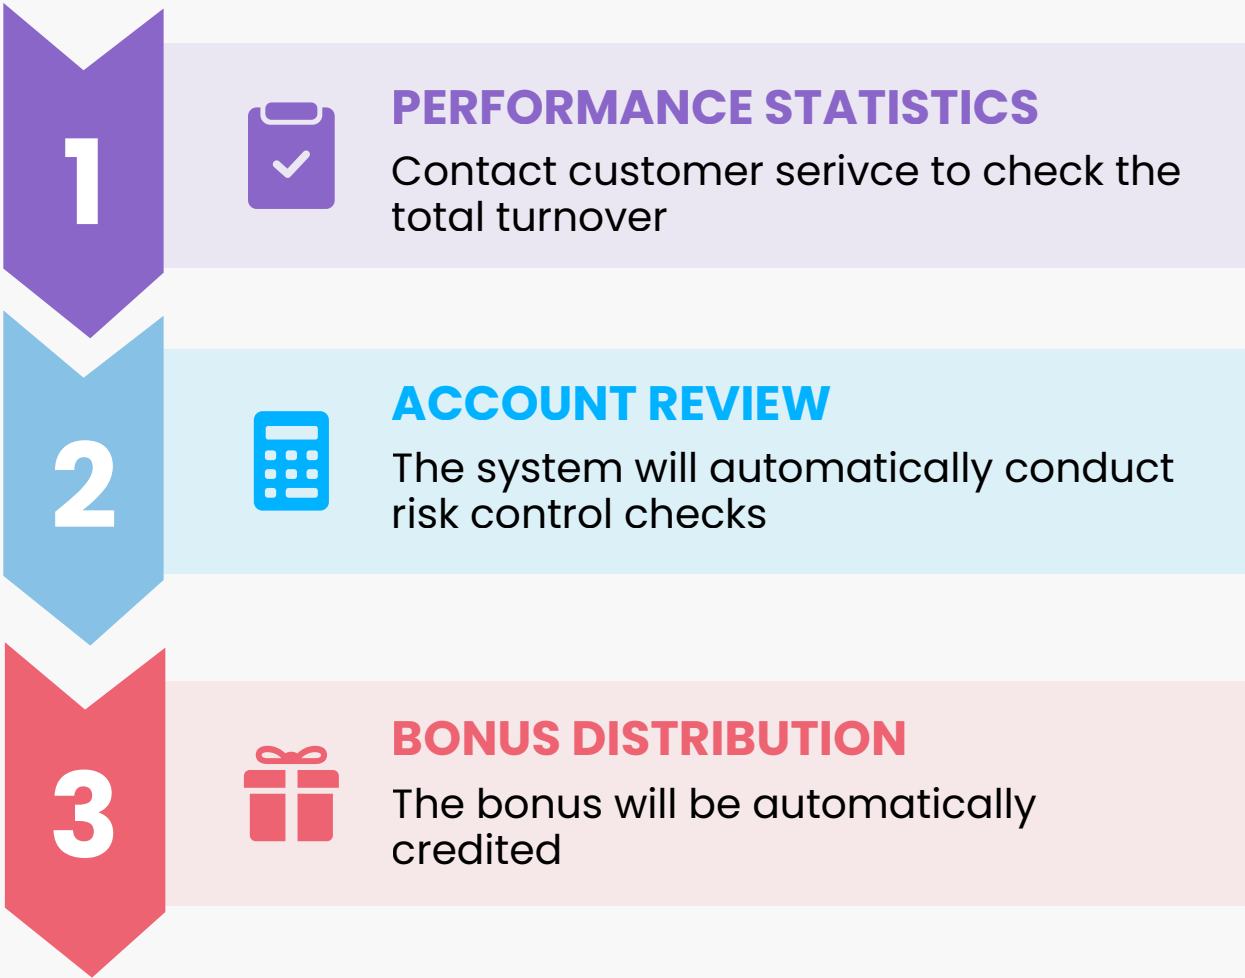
1

PERFORMANCE STATISTICS

Contact customer serivce to check the total turnover

2

ACCOUNT REVIEW

The system will automatically conduct risk control checks

3

BONUS DISTRIBUTION

The bonus will be automatically credited